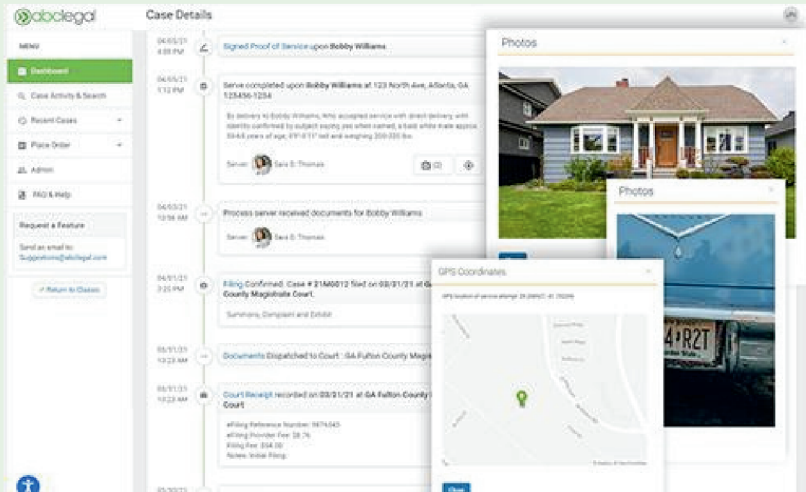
abclegal

Case Details

MENU

Dashboard

Case Activity & Search

Recent Cases

Place Order

Admin

FAQ & Help

Request a Feature

Send an email to: Suggestions@abclegal.com

Return to Classic

04/05/21 4:09 PM

Signed Proof of Service upon Bobby Williams

04/05/21 1:12 PM

Serve completed upon Bobby Williams at 123 North Ave, Atlanta, GA 123456-1234

By delivery to Bobby Williams, Who accepted service with direct delivery with identity confirmed by subject saying yes when named, a black white male approx 50-65 years of age, 5'9"-5'11" tall and weighing 200-220 lbs.

Server: Sara B. Thomas

(2)

04/05/21 10:56 AM

Process server received documents for Bobby Williams

Server: Sara B. Thomas

04/01/21 2:25 PM

Filing Confirmed. Case # 21M0012 filed on 03/01/21 at G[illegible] County Magistrate Court.

Summons, Complaint and Exhibit

03/31/21 10:23 AM

Documents Dispatched to Court : GA Fulton County Magis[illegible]

03/31/21 10:23 AM

Court Receipt recorded on 03/31/21 at GA Fulton County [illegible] Court

#Filing Reference Number: 9876543
#Filing Provider Fee: $8.76
#Filing Fee: $58.00
Notes: Initial Filing

Photos

Photos

GPS Coordinates

GPS location of service attempt: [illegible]

Close